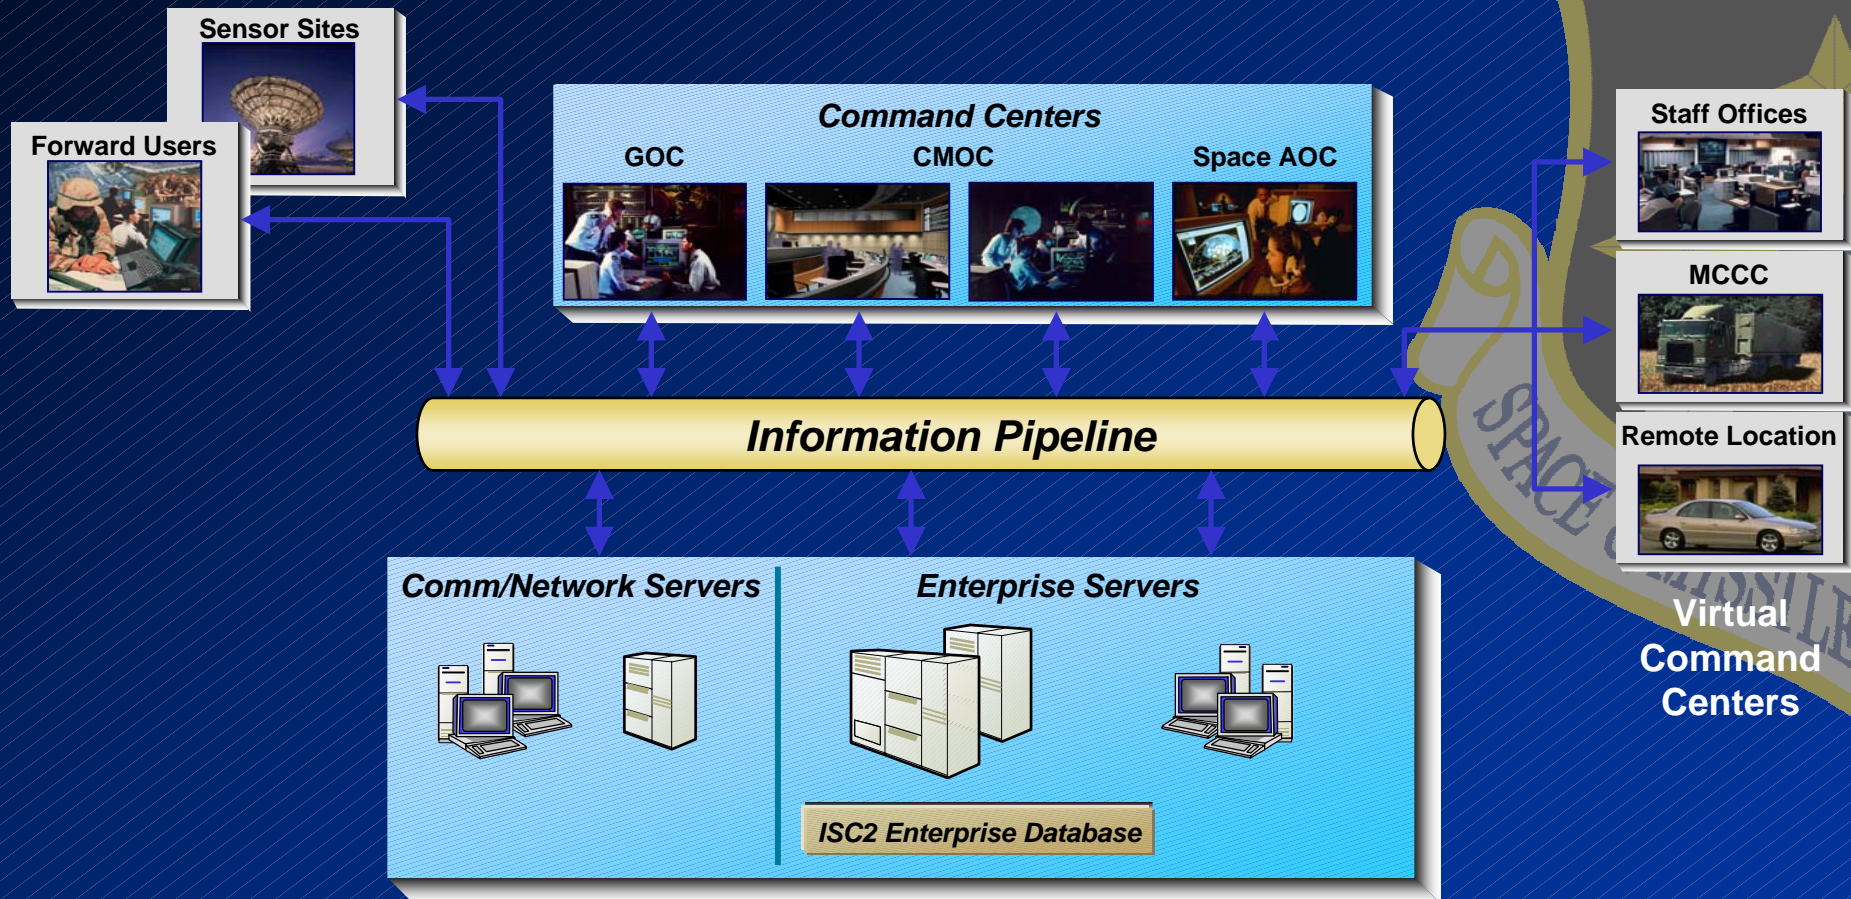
Sensor Sites

Forward Users

Command Centers

GOC

CMOC

Space AOC

Staff Offices

MCCC

Remote Location

Information Pipeline

Comm/Network Servers

Enterprise Servers

ISC2 Enterprise Database

Virtual Command Centers